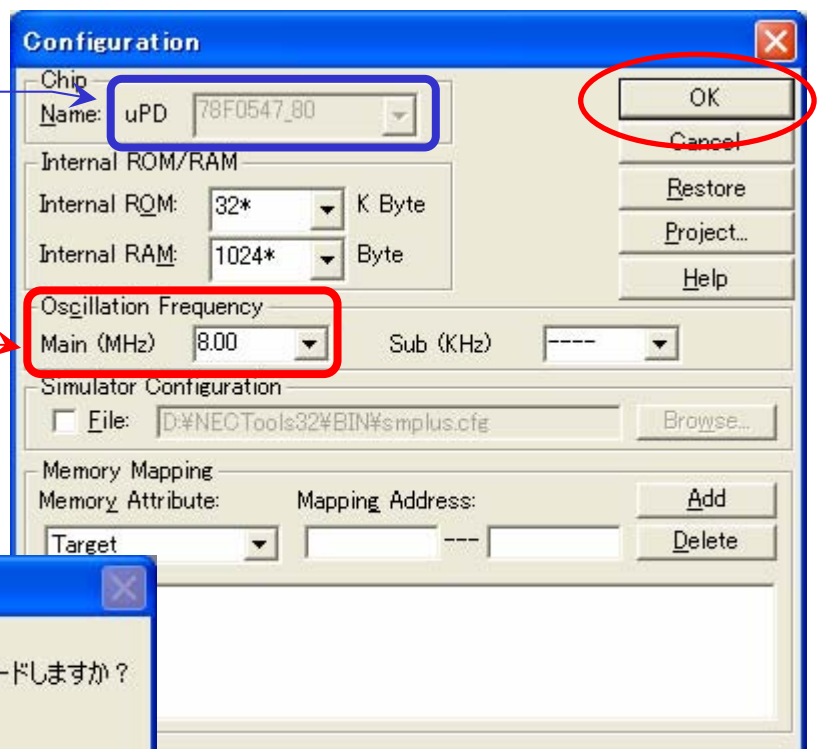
Configuration

Chip
Name: uPD 78F0547_80

Internal ROM/RAM
Internal ROM: 32* K Byte
Internal RAM: 1024* Byte

Oscillation Frequency
Main (MHz) 8.00
Sub (KHz) ----

Simulator Configuration
File: D:¥NECTools32¥BIN¥smplus.cfg
Browse...

Memory Mapping
Memory Attribute: Mapping Address:
Target ---
Add
Delete

OK
Cancel
Restore
Project...
Help

ードしますか？